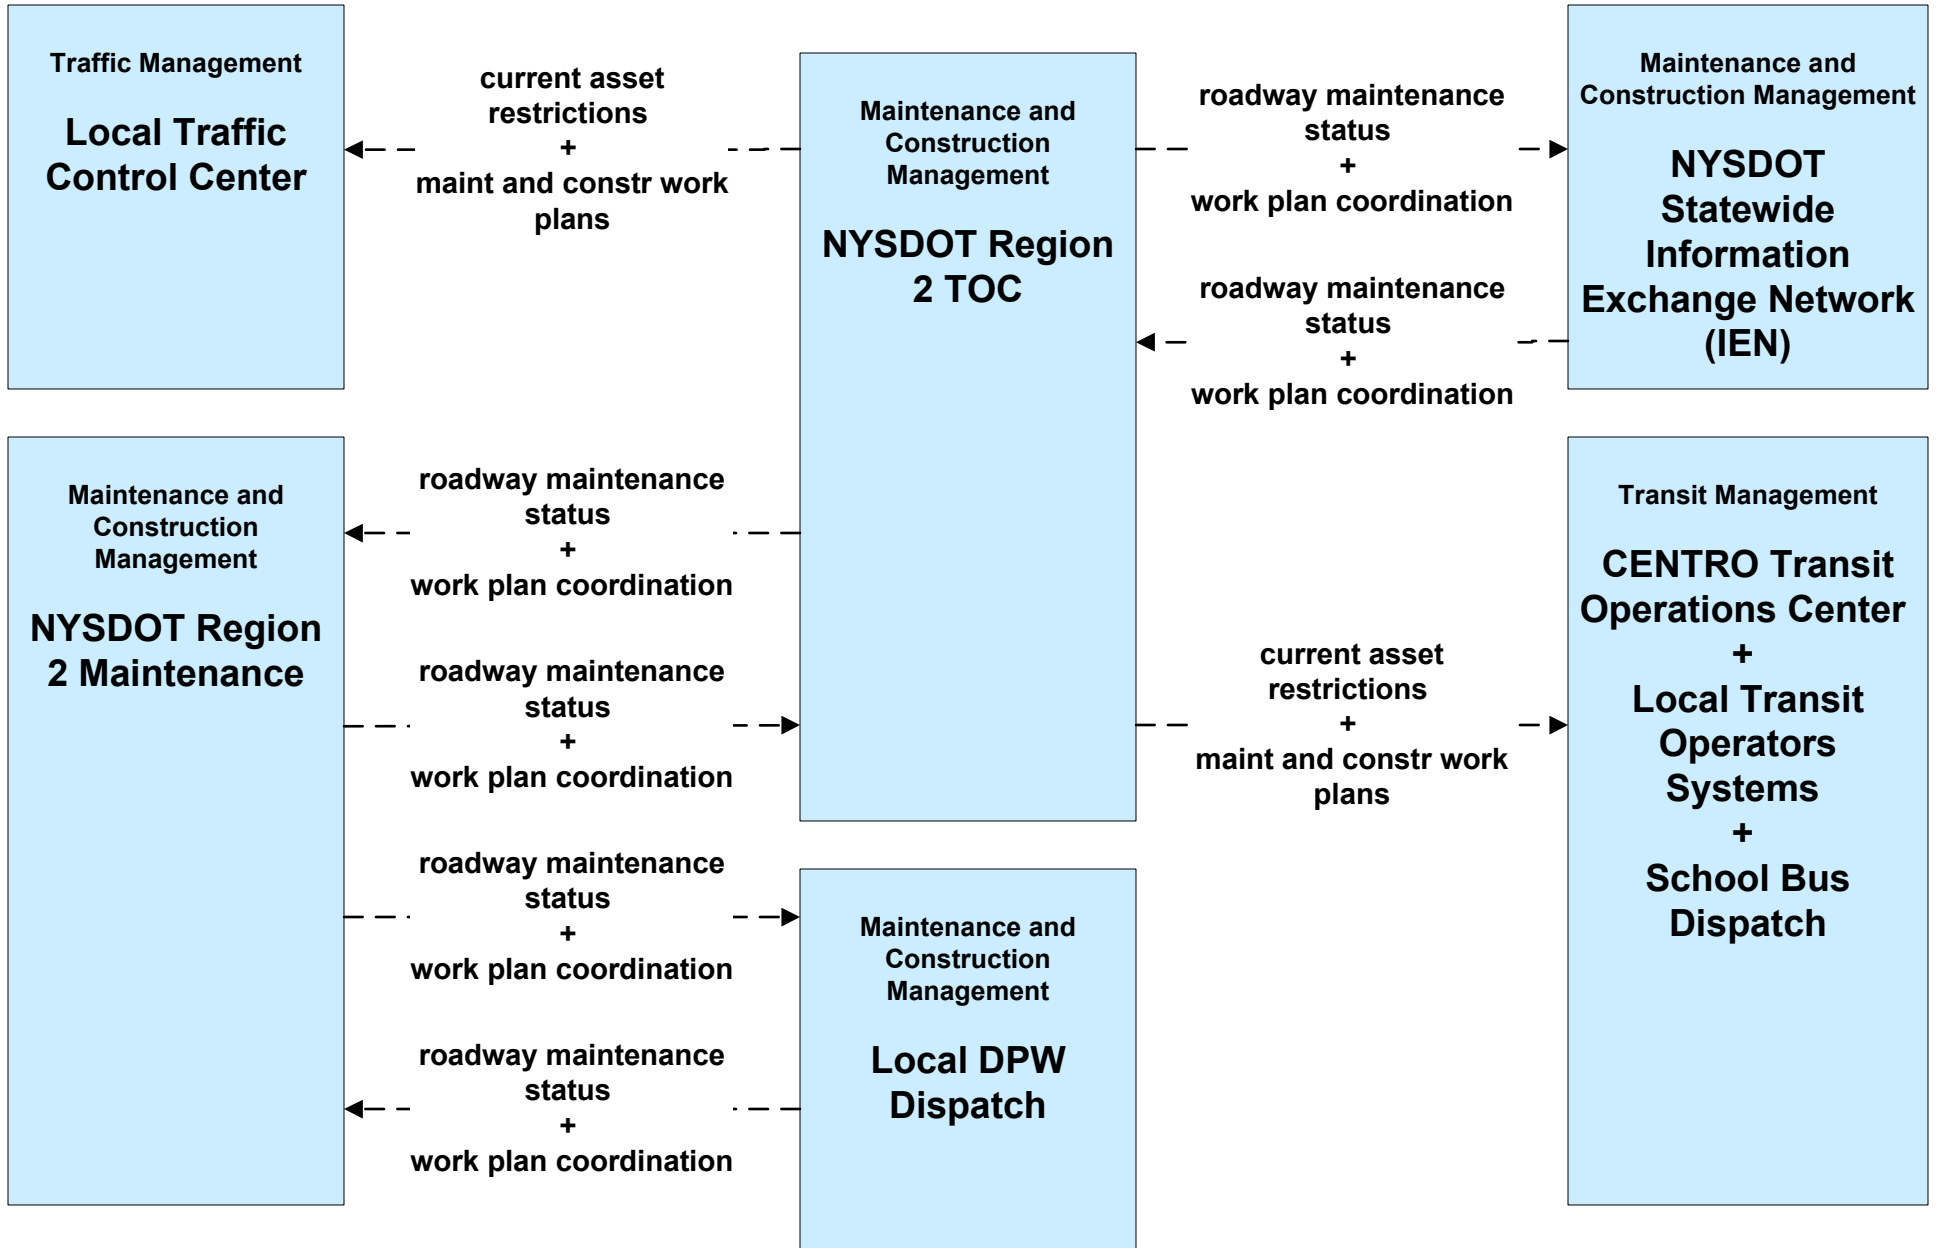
Traffic Management

Local Traffic Control Center

current asset restrictions
+
maint and constr work plans

Maintenance and Construction Management

NYSDOT Region 2 TOC

roadway maintenance status
+
work plan coordination

Maintenance and Construction Management

NYSDOT Statewide Information Exchange Network (IEN)

roadway maintenance status
+
work plan coordination

Maintenance and Construction Management

NYSDOT Region 2 Maintenance

roadway maintenance status
+
work plan coordination

roadway maintenance status
+
work plan coordination

Transit Management

CENTRO Transit Operations Center
+
Local Transit Operators Systems
+
School Bus Dispatch

current asset restrictions
+
maint and constr work plans

roadway maintenance status
+
work plan coordination

Maintenance and Construction Management

Local DPW Dispatch

roadway maintenance status
+
work plan coordination